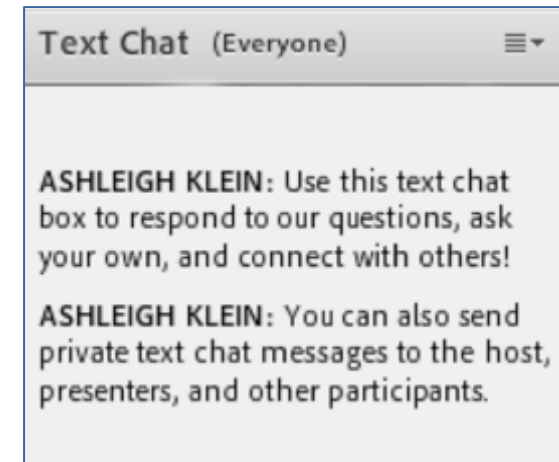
Text Chat (Everyone)

ASHLEIGH KLEIN: Use this text chat box to respond to our questions, ask your own, and connect with others!

ASHLEIGH KLEIN: You can also send private text chat messages to the host, presenters, and other participants.